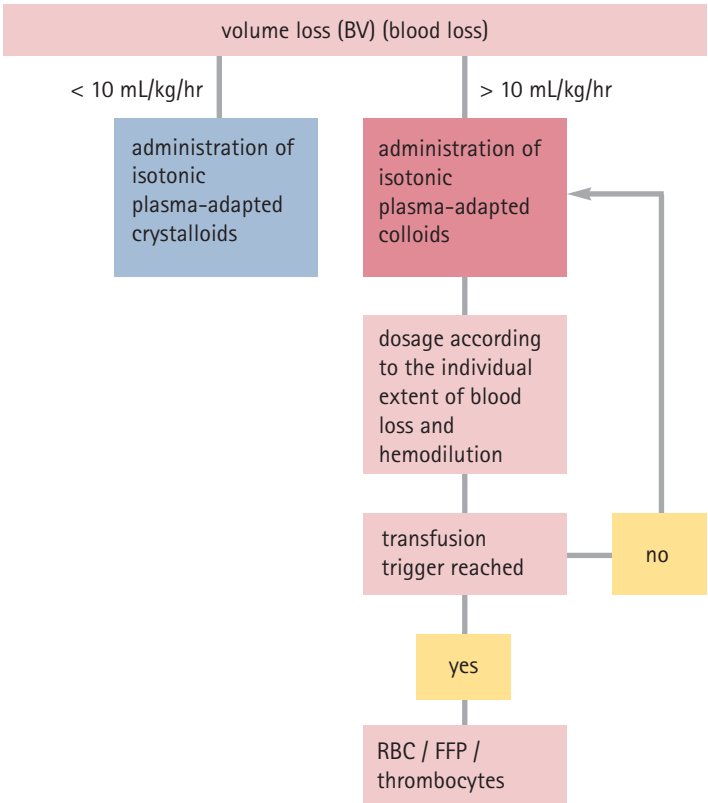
volume loss (BV) (blood loss)

< 10 mL/kg/hr

> 10 mL/kg/hr

administration of isotonic plasma-adapted crystalloids

administration of isotonic plasma-adapted colloids

dosage according to the individual extent of blood loss and hemodilution

transfusion trigger reached

no

yes

RBC / FFP / thrombocytes